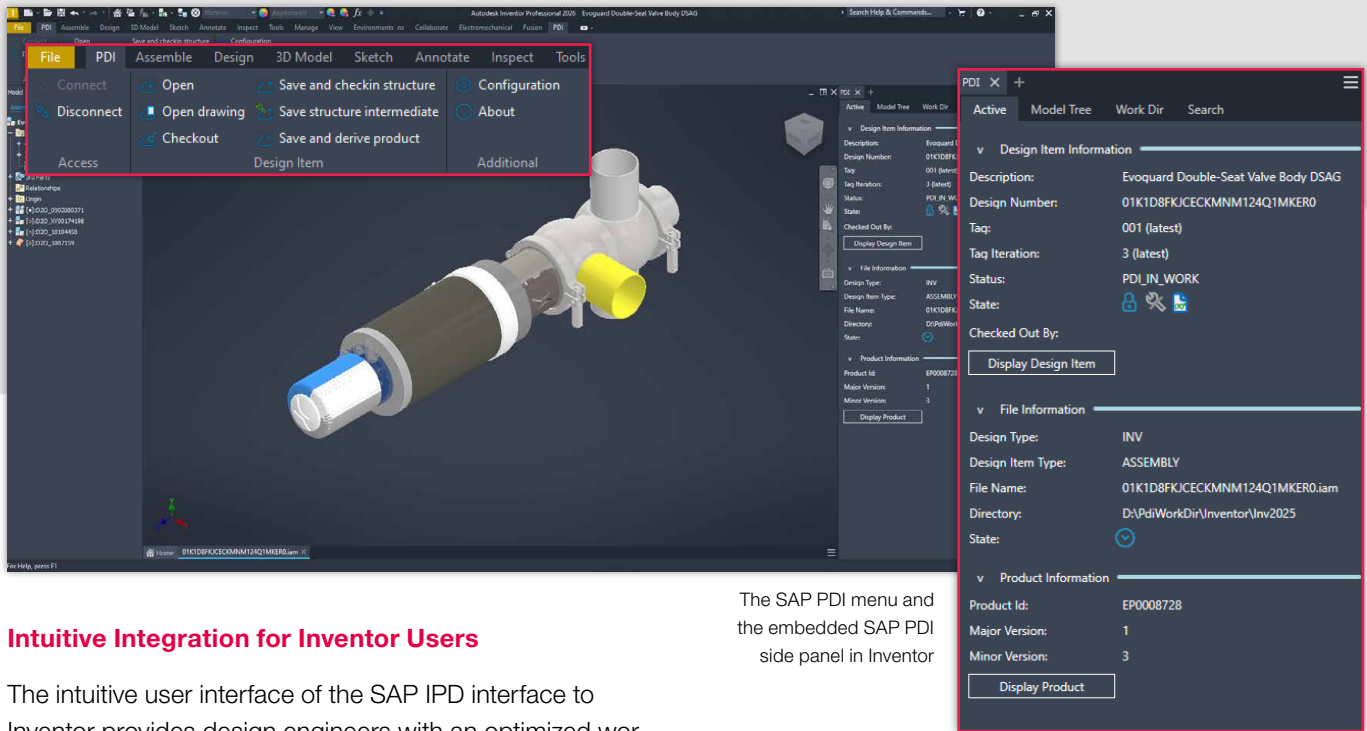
Autodesk Inventor Professional 2026 Evoguard Double-Seat Valve Body DSAG

File PDI Assemble Design 3D Model Sketch Annotate Inspect Tools

Connect
Disconnect
Access

Open
Open drawing
Checkout

Save and checkin structure
Save structure intermediate
Save and derive product
Design Item

Configuration
About
Additional

Relationships
Origin

Home 01K1D8FKJCECKMNM124Q1MKER0.iam

For Help, press F1

PDI

Active Model Tree Work Dir Search

Design Item Information
Description: Evoguard Double-Seat Valve Body DSAG
Design Number: 01K1D8FKJCECKMNM124Q1MKER0
Tag: 001 (latest)
Tag Iteration: 3 (latest)
Status: PDI_IN_WORK
State:
Checked Out By:
Display Design Item

File Information
Design Type: INV
Design Item Type: ASSEMBLY
File Name: 01K1D8FKJCECKMNM124Q1MKER0.iam
Directory: D:\PdiWorkDir\Inventor\Inv2025
State:

Product Information
Product Id: EP0008728
Major Version: 1
Minor Version: 3
Display Product

The SAP PDI menu and the embedded SAP PDI side panel in Inventor

Intuitive Integration for Inventor Users

The intuitive user interface of the SAP IPD interface to Inventor provides design engineers with an optimized wor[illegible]